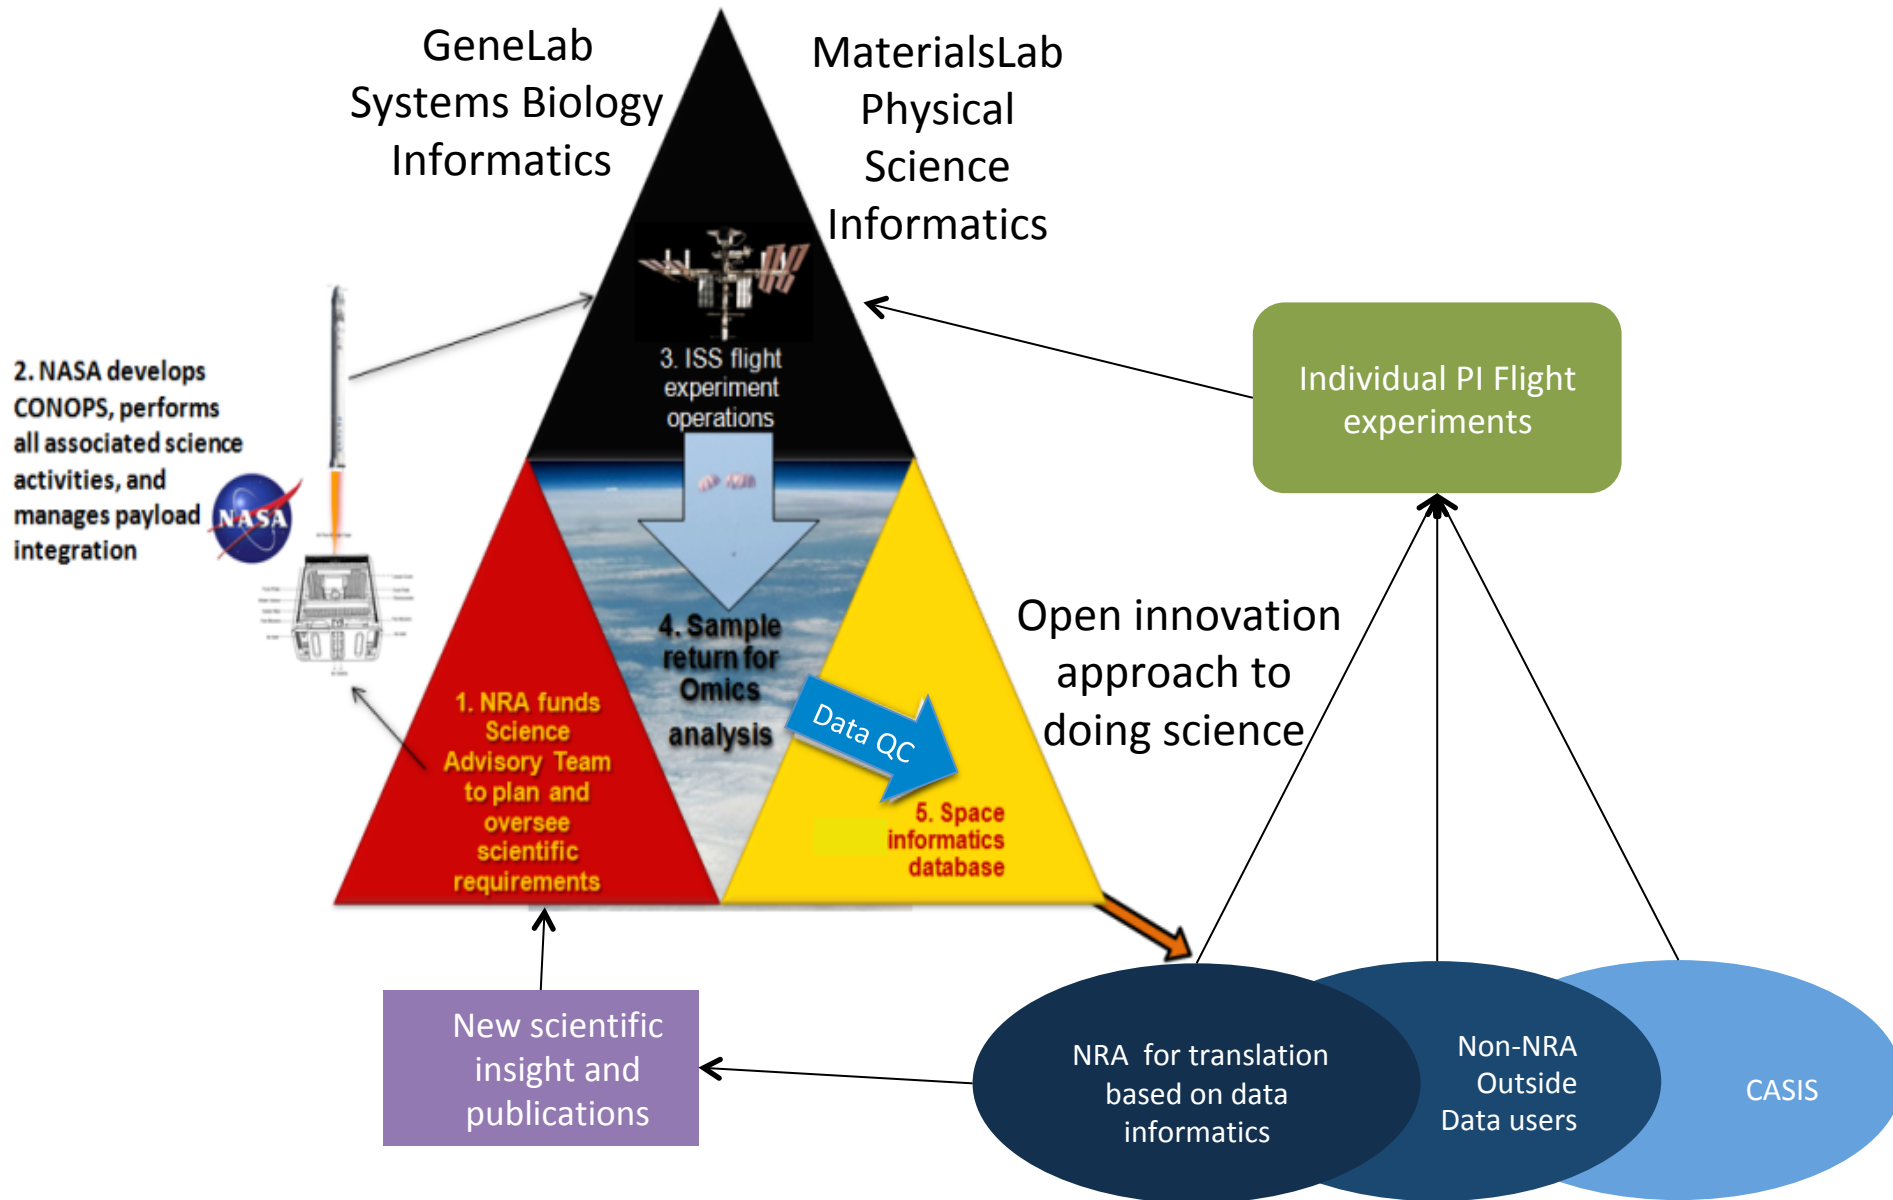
GeneLab Systems Biology Informatics

MaterialsLab Physical Science Informatics

2. NASA develops CONOPS, performs all associated science activities, and manages payload integration

NASA

3. ISS flight experiment operations

Individual PI Flight experiments

4. Sample return for Omics analysis

Data QC

Open innovation approach to doing science

1. NRA funds Science Advisory Team to plan and oversee scientific requirements

5. Space informatics database

New scientific insight and publications

NRA for translation based on data informatics

Non-NRA Outside Data users

CASIS